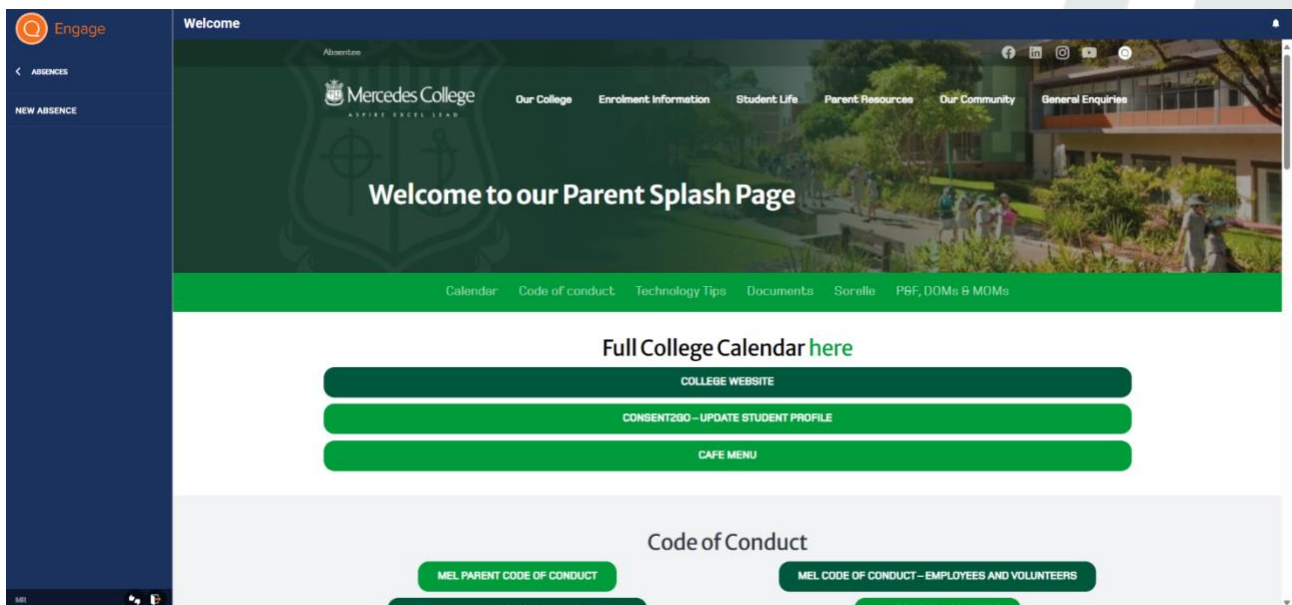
Engage

< ABSENCES

NEW ABSENCE

MR

Welcome

Absentee

Mercedes College
ASPIRE EXCEL LEAD

Our College Enrolment Information Student Life Parent Resources Our Community General Enquiries

Welcome to our Parent Splash Page

Calendar Code of conduct Technology Tips Documents Sorelle P&F, DOMs & MOMs

Full College Calendar here

COLLEGE WEBSITE

CONSENT2GO – UPDATE STUDENT PROFILE

CAFE MENU

Code of Conduct

MEL PARENT CODE OF CONDUCT

MEL CODE OF CONDUCT – EMPLOYEES AND VOLUNTEERS